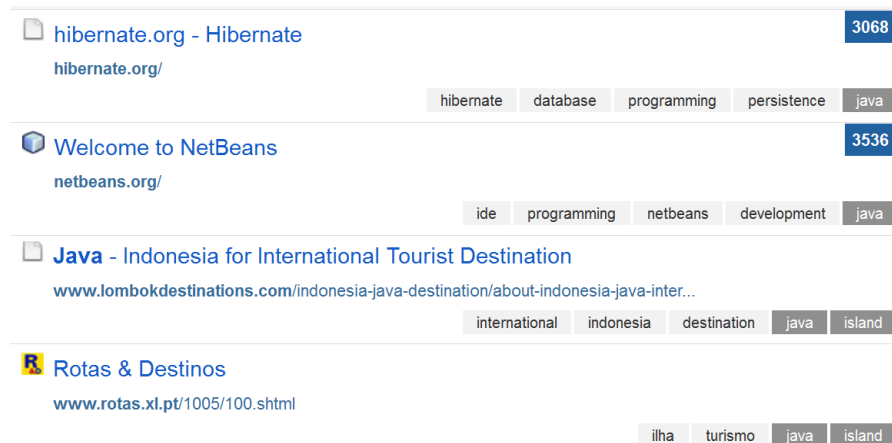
hibernate.org - Hibernate
3068
hibernate.org/
hibernate database programming persistence java

Welcome to NetBeans
3536
netbeans.org/
ide programming netbeans development java

Java - Indonesia for International Tourist Destination
www.lombokdestinations.com/indonesia-java-destination/about-indonesia-java-inter...
international indonesia destination java island

Rotas & Destinos
www.rotas.xl.pt/1005/100.shtml
ilha turismo java island